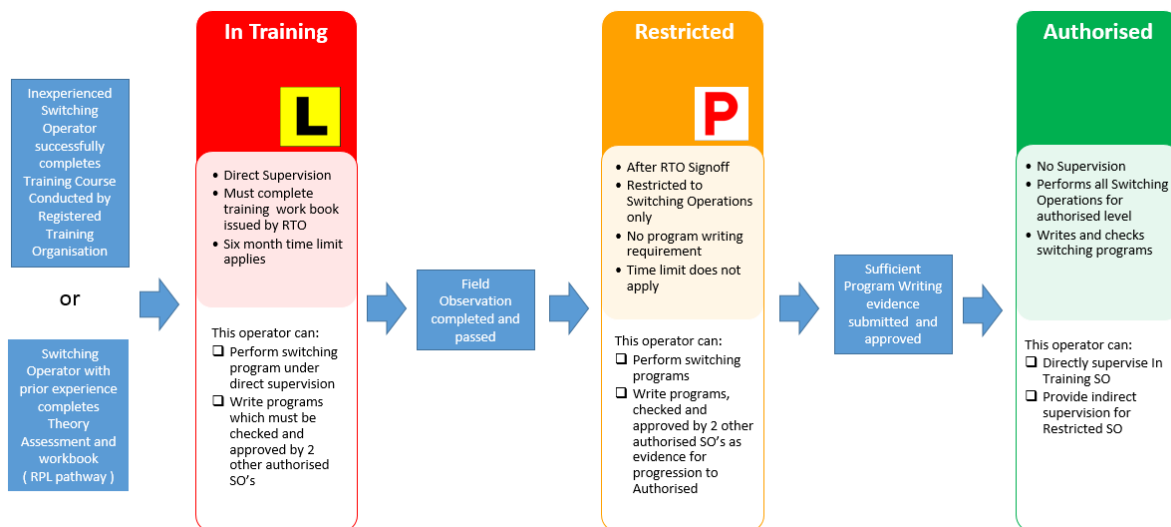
Inexperienced Switching Operator successfully completes Training Course Conducted by Registered Training Organisation

or

Switching Operator with prior experience completes Theory Assessment and workbook ( RPL pathway )

In Training

L

• Direct Supervision
• Must complete training work book issued by RTO
• Six month time limit applies

This operator can:
❑ Perform switching program under direct supervision
❑ Write programs which must be checked and approved by 2 other authorised SO's

Field Observation completed and passed

Restricted

P

• After RTO Signoff
• Restricted to Switching Operations only
• No program writing requirement
• Time limit does not apply

This operator can:
❑ Perform switching programs
❑ Write programs, checked and approved by 2 other authorised SO's as evidence for progression to Authorised

Sufficient Program Writing evidence submitted and approved

Authorised

• No Supervision
• Performs all Switching Operations for authorised level
• Writes and checks switching programs

This operator can:
❑ Directly supervise In Training SO
❑ Provide indirect supervision for Restricted SO